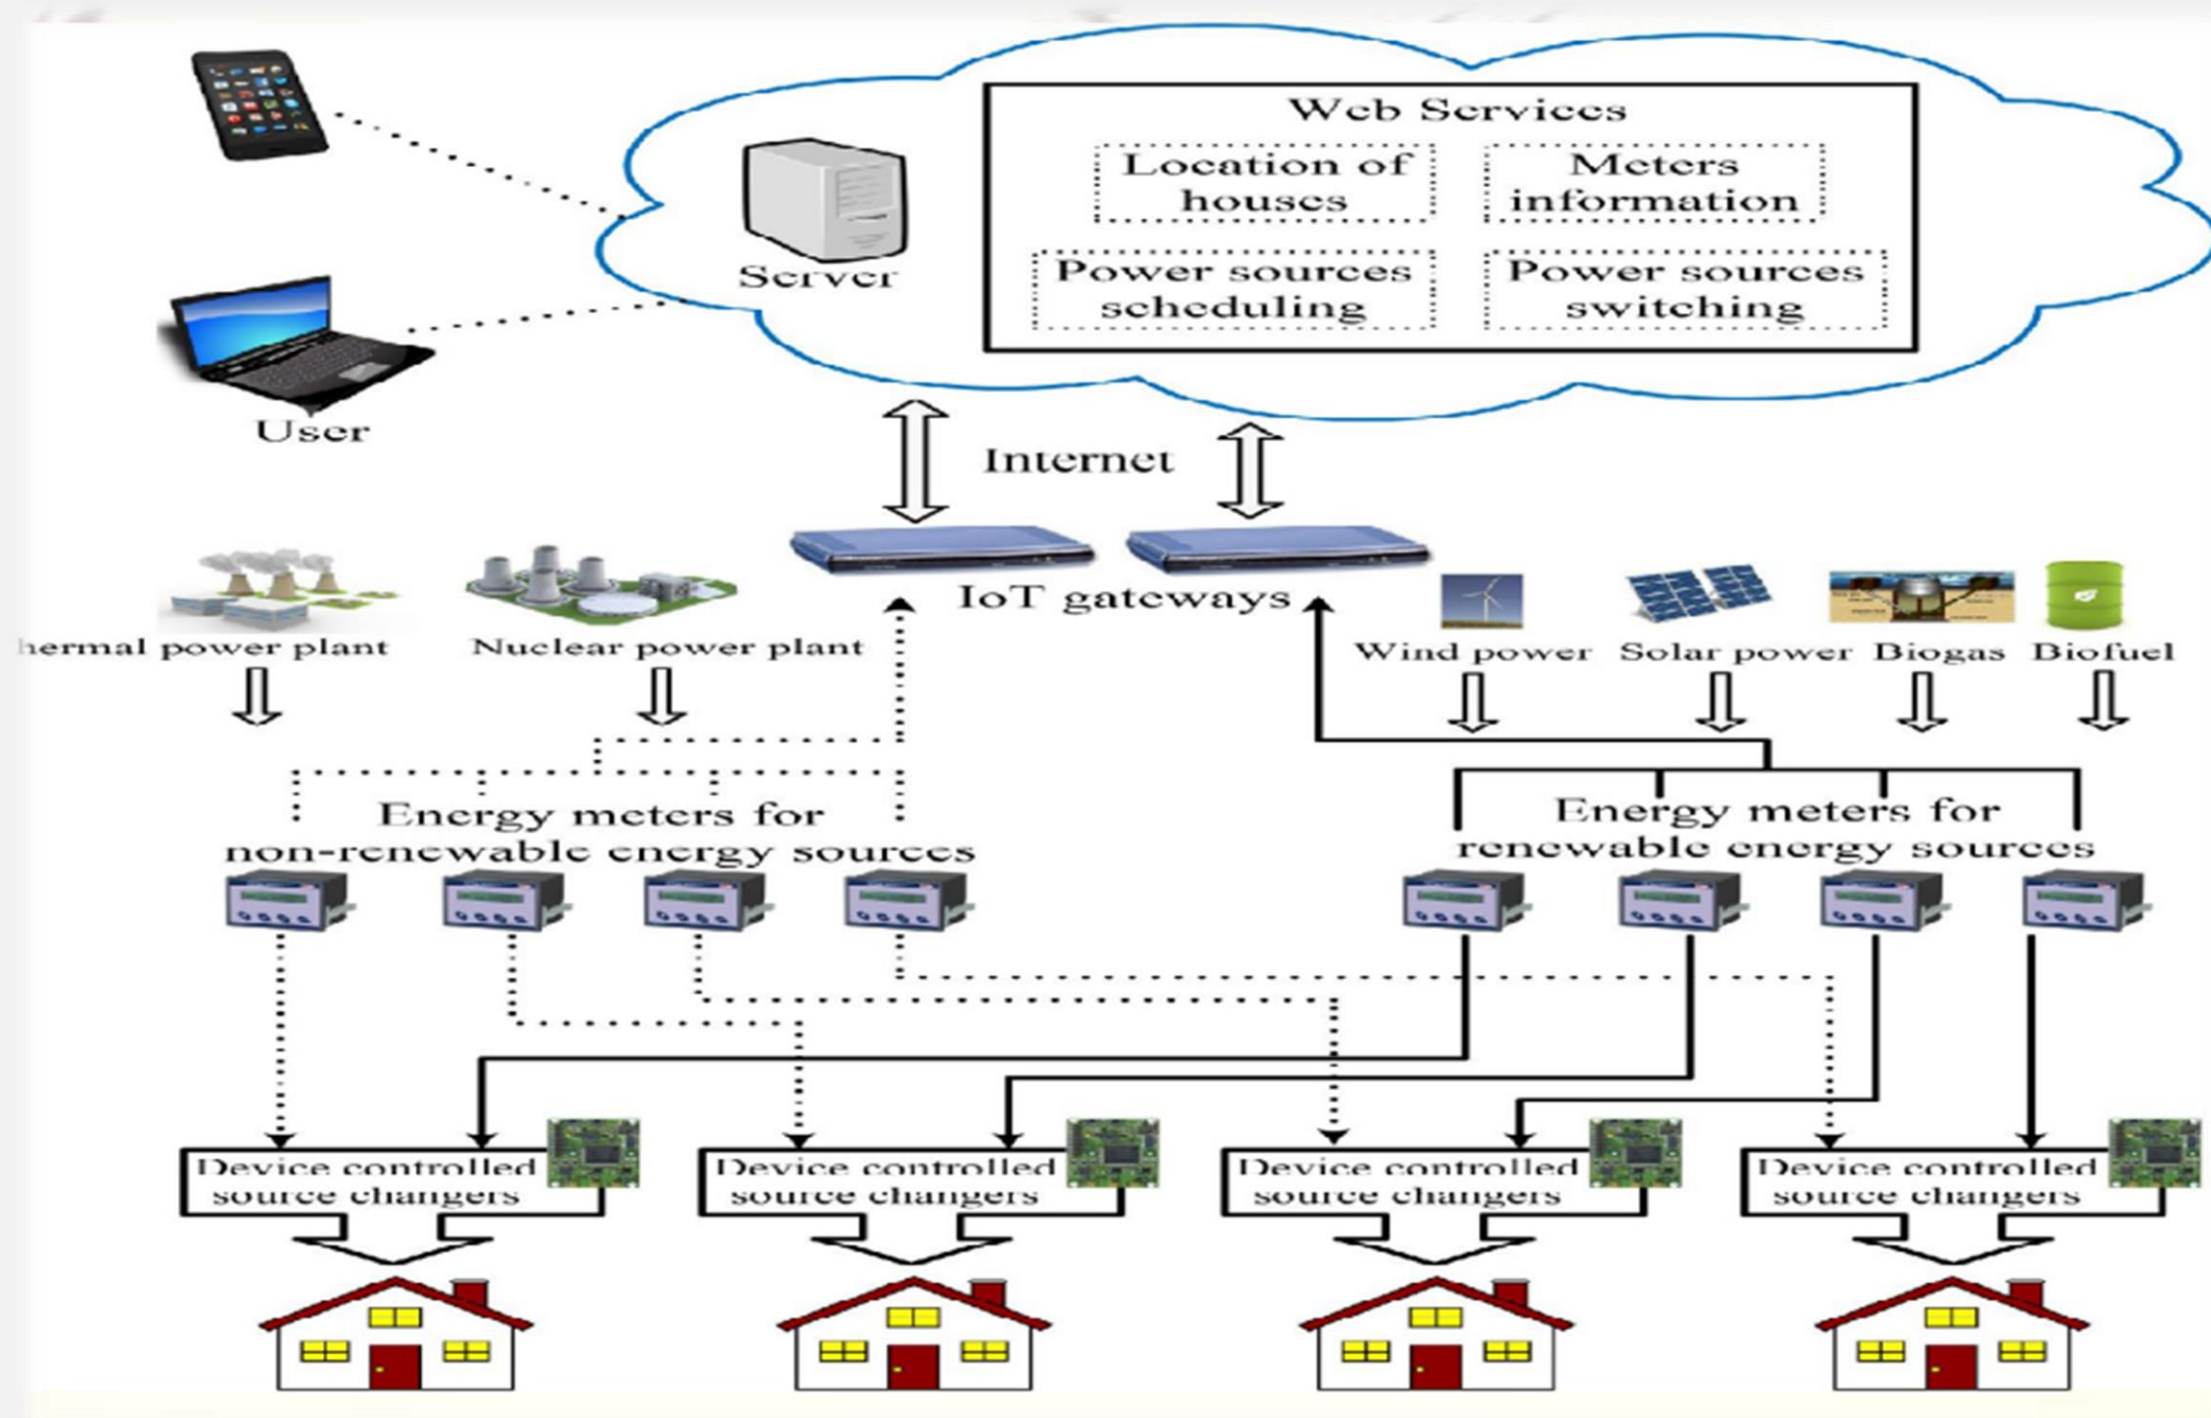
Web Services
Location of houses
Meters information
Power sources scheduling
Power sources switching
Server
User
Internet
IoT gateways
hermal power plant
Nuclear power plant
Wind power
Solar power
Biogas
Biofuel
Energy meters for non-renewable energy sources
Energy meters for renewable energy sources
Device controlled source changers
Device controlled source changers
Device controlled source changers
Device controlled source changers